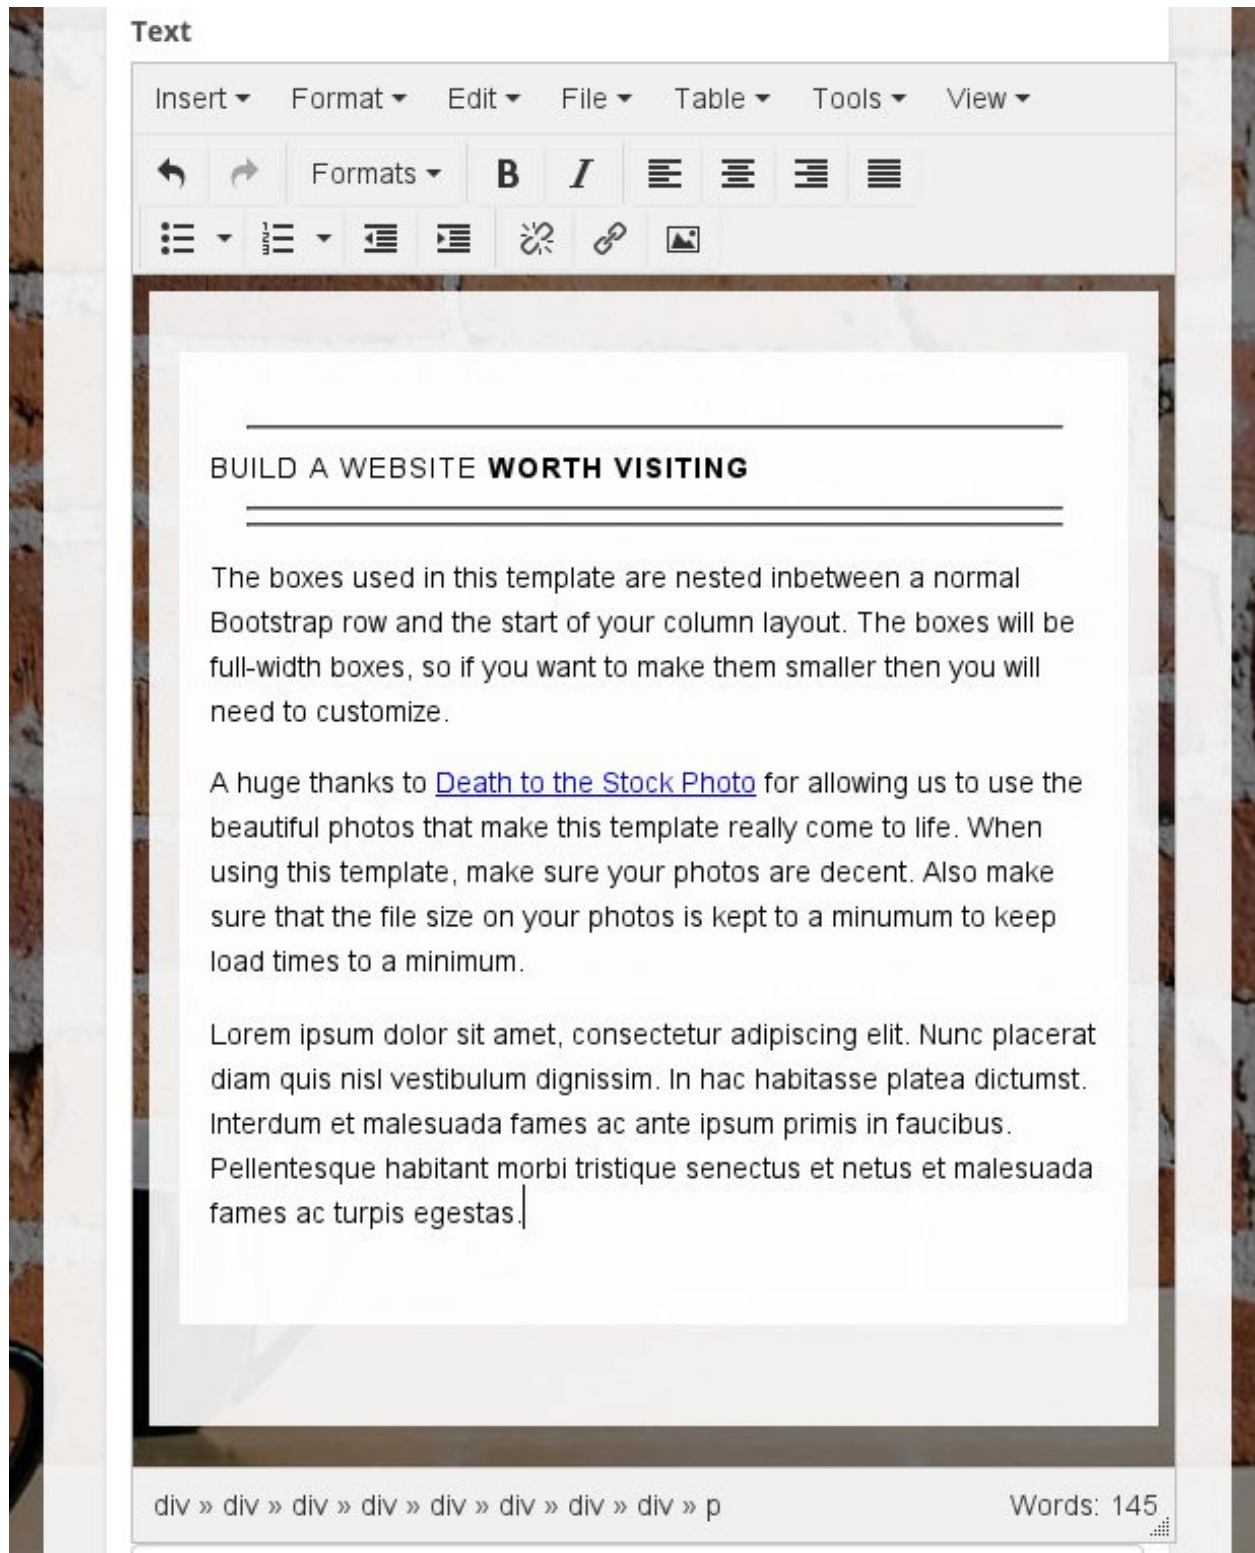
Text

Insert Format Edit File Table Tools View

Formats B I

BUILD A WEBSITE **WORTH VISITING**

The boxes used in this template are nested inbetween a normal Bootstrap row and the start of your column layout. The boxes will be full-width boxes, so if you want to make them smaller then you will need to customize.

A huge thanks to Death to the Stock Photo for allowing us to use the beautiful photos that make this template really come to life. When using this template, make sure your photos are decent. Also make sure that the file size on your photos is kept to a minumum to keep load times to a minimum.

Lorem ipsum dolor sit amet, consectetur adipiscing elit. Nunc placerat diam quis nisl vestibulum dignissim. In hac habitasse platea dictumst. Interdum et malesuada fames ac ante ipsum primis in faucibus. Pellentesque habitant morbi tristique senectus et netus et malesuada fames ac turpis egestas.

div » div » div » div » div » div » div » div » p

Words: 145